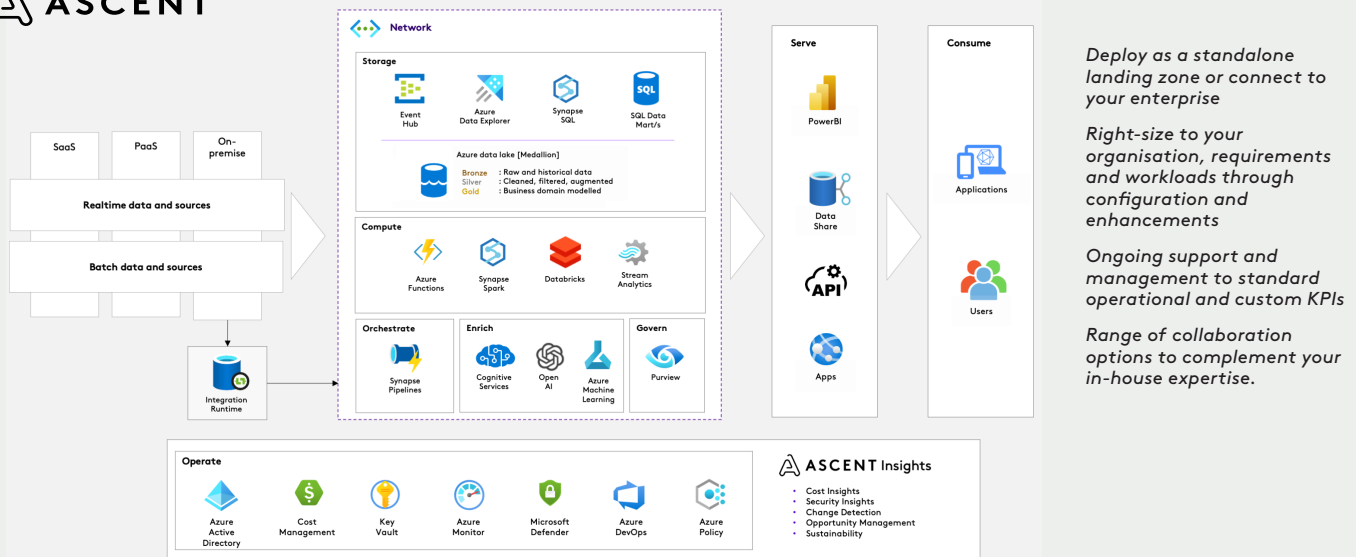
ASCENT

SaaS
PaaS
On-premise
Realtime data and sources
Batch data and sources
Integration Runtime

Network

Storage
Event Hub
Azure Data Explorer
Synapse SQL
SQL Data Mart/s
Azure data lake [Medallion]
Bronze : Row and historical data
Silver : Cleaned, filtered, augmented
Gold : Business domain modelled

Compute
Azure Functions
Synapse Spark
Databricks
Stream Analytics

Orchestrate
Synapse Pipelines

Enrich
Cognitive Services
Open AI
Azure Machine Learning

Govern
Purview

Serve
PowerBI
Data Share
API
Apps

Consume
Applications
Users

Deploy as a standalone landing zone or connect to your enterprise

Right-size to your organisation, requirements and workloads through configuration and enhancements

Ongoing support and management to standard operational and custom KPIs

Range of collaboration options to complement your in-house expertise.

Operate
Azure Active Directory
Cost Management
Key Vault
Azure Monitor
Microsoft Defender
Azure DevOps
Azure Policy

ASCENT Insights
• Cost Insights
• Security Insights
• Change Detection
• Opportunity Management
• Sustainability